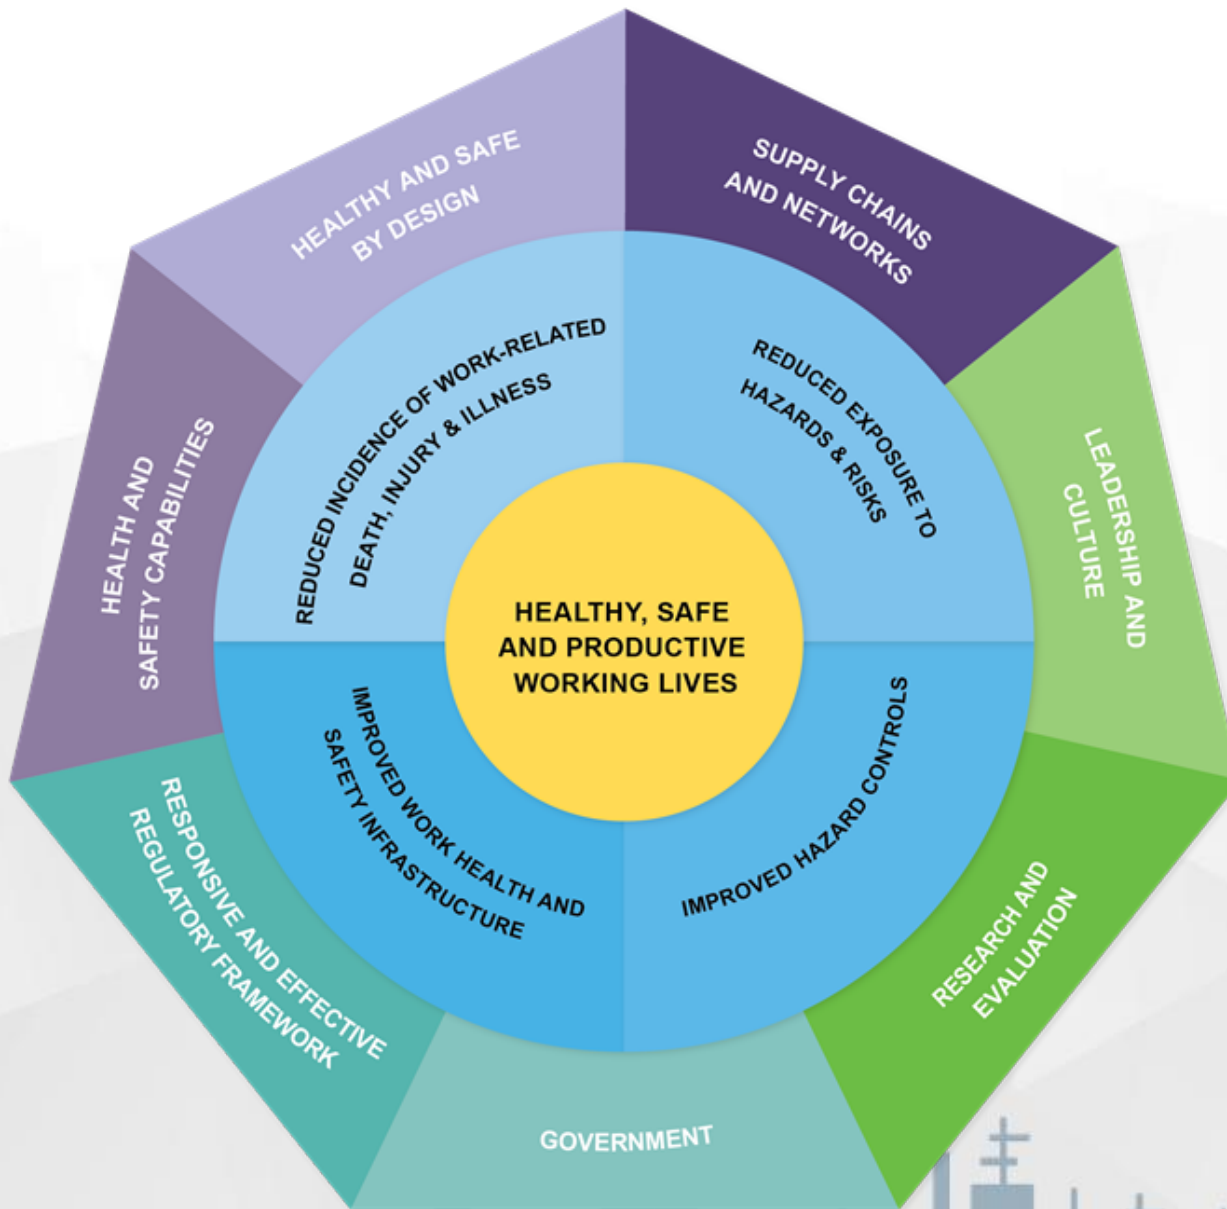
HEALTHY AND SAFE BY DESIGN

SUPPLY CHAINS AND NETWORKS

LEADERSHIP AND CULTURE

RESEARCH AND EVALUATION

GOVERNMENT

RESPONSIVE AND EFFECTIVE REGULATORY FRAMEWORK

HEALTH AND SAFETY CAPABILITIES

REDUCED INCIDENCE OF WORK-RELATED DEATH, INJURY & ILLNESS

REDUCED EXPOSURE TO HAZARDS & RISKS

IMPROVED HAZARD CONTROLS

IMPROVED WORK HEALTH AND SAFETY INFRASTRUCTURE

HEALTHY, SAFE AND PRODUCTIVE WORKING LIVES